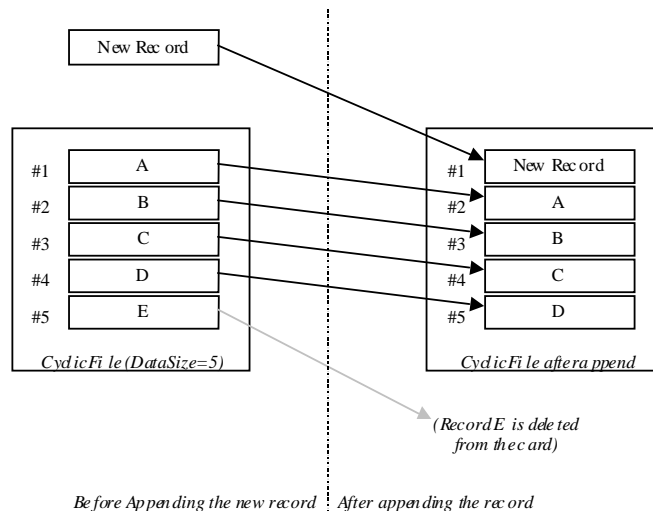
New Record

#1 A
#2 B
#3 C
#4 D
#5 E

CyclicFile (DataSize=5)

#1 New Record
#2 A
#3 B
#4 C
#5 D

CyclicFile after append

(Record E is deleted from the card)

Before Appending the new record

After appending the record